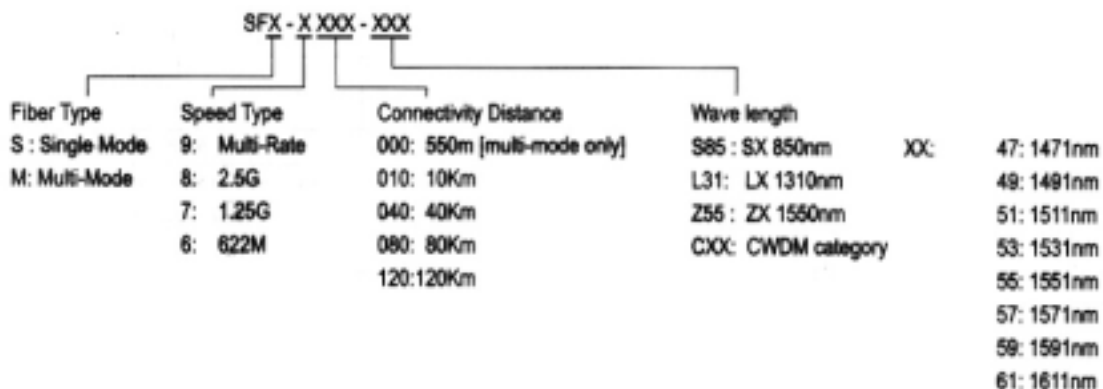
SFX - X XXX - XXX

Fiber Type
S : Single Mode
M: Multi-Mode

Speed Type
9: Multi-Rate
8: 2.5G
7: 1.25G
6: 622M

Connectivity Distance
000: 550m [multi-mode only]
010: 10Km
040: 40Km
080: 80Km
120:120Km

Wave length
S85 : SX 850nm
L31: LX 1310nm
Z55 : ZX 1550nm
CXX: CWDM category

XX:
47: 1471nm
49: 1491nm
51: 1511nm
53: 1531nm
55: 1551nm
57: 1571nm
59: 1591nm
61: 1611nm